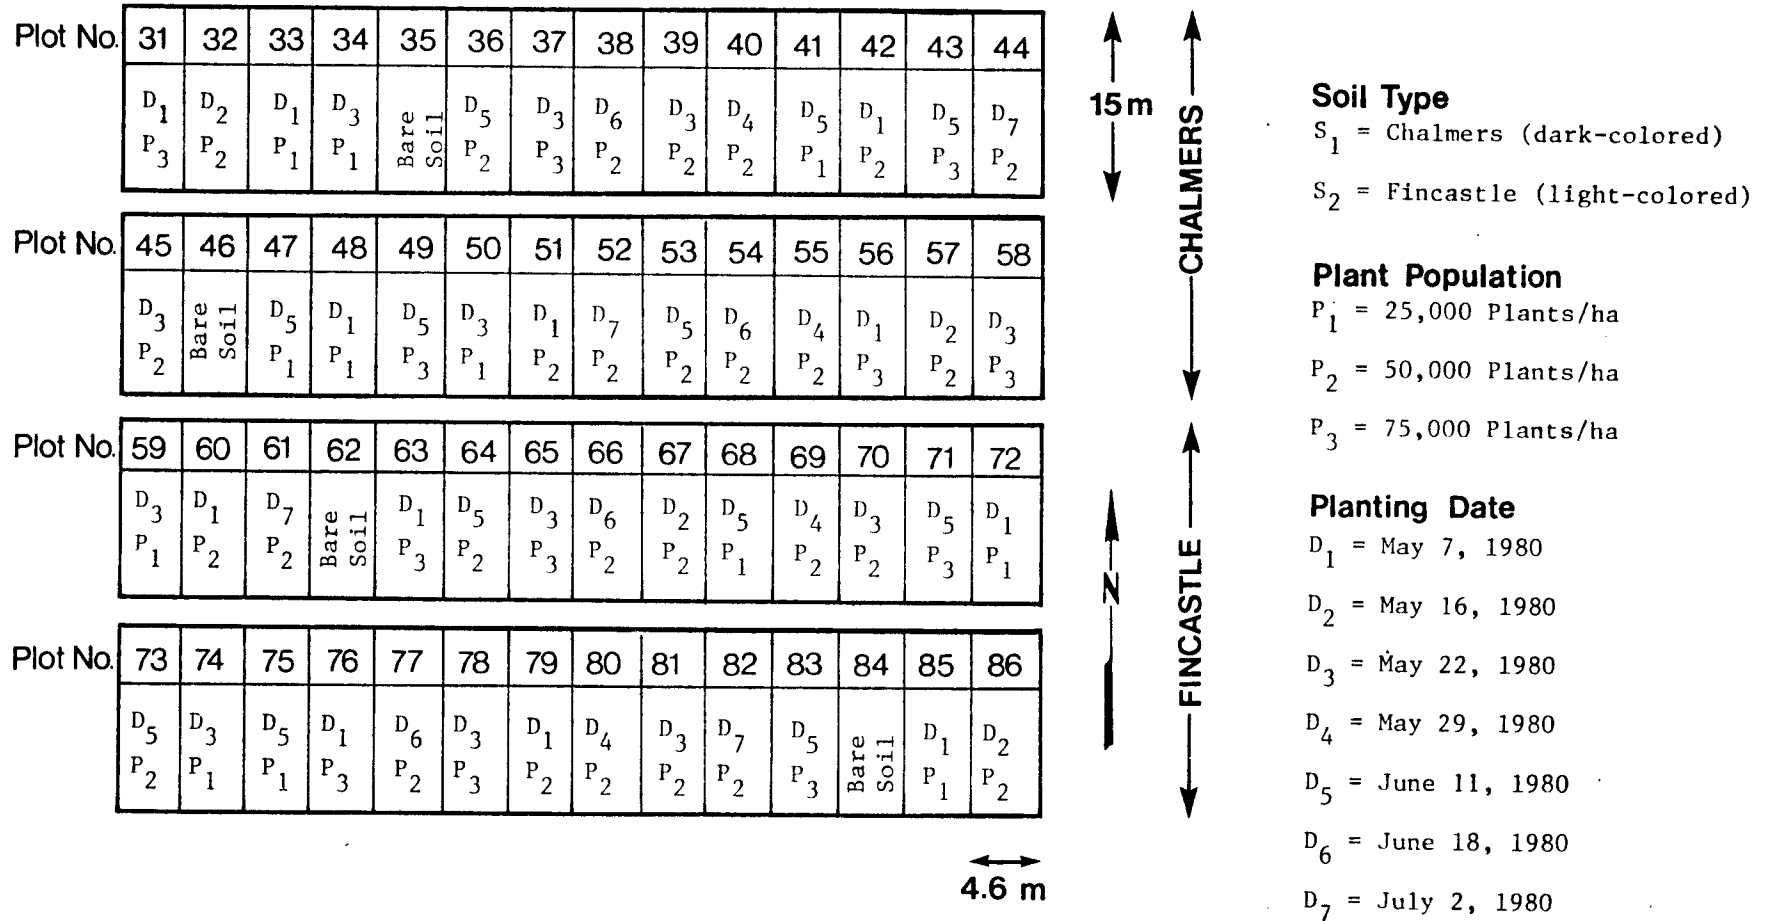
| Plot No. | 31 | 32 | 33 | 34 | 35 | 36 | 37 | 38 | 39 | 40 | 41 | 42 | 43 | 44 |
|---|---|---|---|---|---|---|---|---|---|---|---|---|---|---|
| | $D_1$ $P_3$ | $D_2$ $P_2$ | $D_1$ $P_1$ | $D_3$ $P_1$ | Bare Soil | $D_5$ $P_2$ | $D_3$ $P_3$ | $D_6$ $P_2$ | $D_3$ $P_2$ | $D_4$ $P_2$ | $D_5$ $P_1$ | $D_1$ $P_2$ | $D_5$ $P_3$ | $D_7$ $P_2$ |

| Plot No. | 45 | 46 | 47 | 48 | 49 | 50 | 51 | 52 | 53 | 54 | 55 | 56 | 57 | 58 |
|---|---|---|---|---|---|---|---|---|---|---|---|---|---|---|
| | $D_3$ $P_2$ | Bare Soil | $D_5$ $P_1$ | $D_1$ $P_1$ | $D_5$ $P_3$ | $D_3$ $P_1$ | $D_1$ $P_2$ | $D_7$ $P_2$ | $D_5$ $P_2$ | $D_6$ $P_2$ | $D_4$ $P_2$ | $D_1$ $P_3$ | $D_2$ $P_2$ | $D_3$ $P_3$ |

| Plot No. | 59 | 60 | 61 | 62 | 63 | 64 | 65 | 66 | 67 | 68 | 69 | 70 | 71 | 72 |
|---|---|---|---|---|---|---|---|---|---|---|---|---|---|---|
| | $D_3$ $P_1$ | $D_1$ $P_2$ | $D_7$ $P_2$ | Bare Soil | $D_1$ $P_3$ | $D_5$ $P_2$ | $D_3$ $P_3$ | $D_6$ $P_2$ | $D_2$ $P_2$ | $D_5$ $P_1$ | $D_4$ $P_2$ | $D_3$ $P_2$ | $D_5$ $P_3$ | $D_1$ $P_1$ |

| Plot No. | 73 | 74 | 75 | 76 | 77 | 78 | 79 | 80 | 81 | 82 | 83 | 84 | 85 | 86 |
|---|---|---|---|---|---|---|---|---|---|---|---|---|---|---|
| | $D_5$ $P_2$ | $D_3$ $P_1$ | $D_5$ $P_1$ | $D_1$ $P_3$ | $D_6$ $P_2$ | $D_3$ $P_3$ | $D_1$ $P_2$ | $D_4$ $P_2$ | $D_3$ $P_2$ | $D_7$ $P_2$ | $D_5$ $P_3$ | Bare Soil | $D_1$ $P_1$ | $D_2$ $P_2$ |

15 m

4.6 m

CHALMERS

FINCASTLE

N

Soil Type
$S_1$ = Chalmers (dark-colored)
$S_2$ = Fincastle (light-colored)

Plant Population
$P_1$ = 25,000 Plants/ha
$P_2$ = 50,000 Plants/ha
$P_3$ = 75,000 Plants/ha

Planting Date
$D_1$ = May 7, 1980
$D_2$ = May 16, 1980
$D_3$ = May 22, 1980
$D_4$ = May 29, 1980
$D_5$ = June 11, 1980
$D_6$ = June 18, 1980
$D_7$ = July 2, 1980